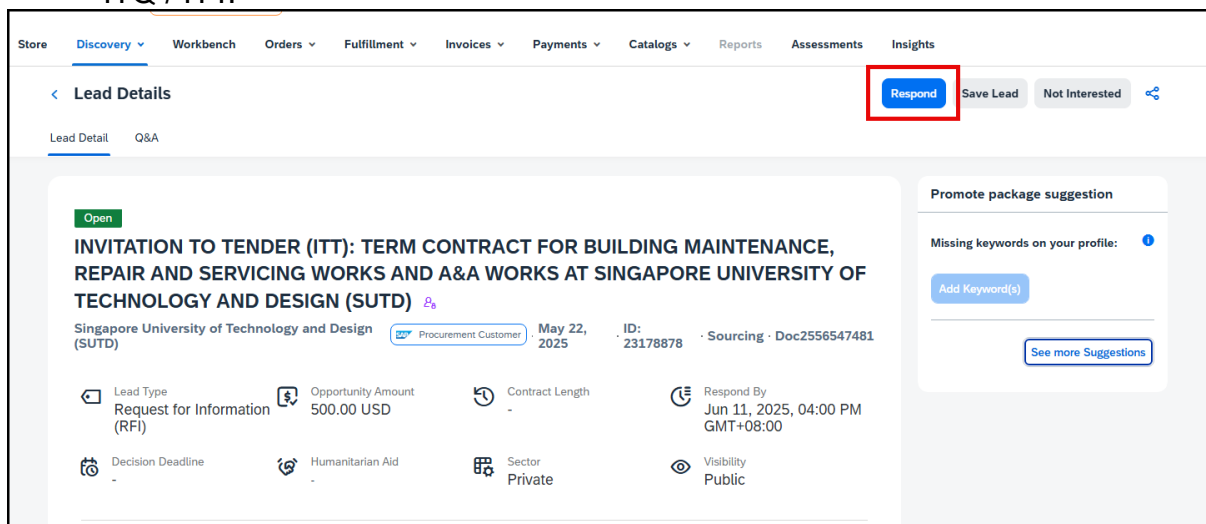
Store Discovery Workbench Orders Fulfillment Invoices Payments Catalogs Reports Assessments Insights

Lead Details

Respond Save Lead Not Interested

Lead Detail Q&A

Open

INVITATION TO TENDER (ITT): TERM CONTRACT FOR BUILDING MAINTENANCE, REPAIR AND SERVICING WORKS AND A&A WORKS AT SINGAPORE UNIVERSITY OF TECHNOLOGY AND DESIGN (SUTD)

Singapore University of Technology and Design (SUTD) · Procurement Customer · May 22, 2025 · ID: 23178878 · Sourcing · Doc2556547481

Lead Type
Request for Information (RFI)

Opportunity Amount
500.00 USD

Contract Length
-

Respond By
Jun 11, 2025, 04:00 PM GMT+08:00

Decision Deadline
-

Humanitarian Aid
-

Sector
Private

Visibility
Public

Promote package suggestion

Missing keywords on your profile:

Add Keyword(s)

See more Suggestions